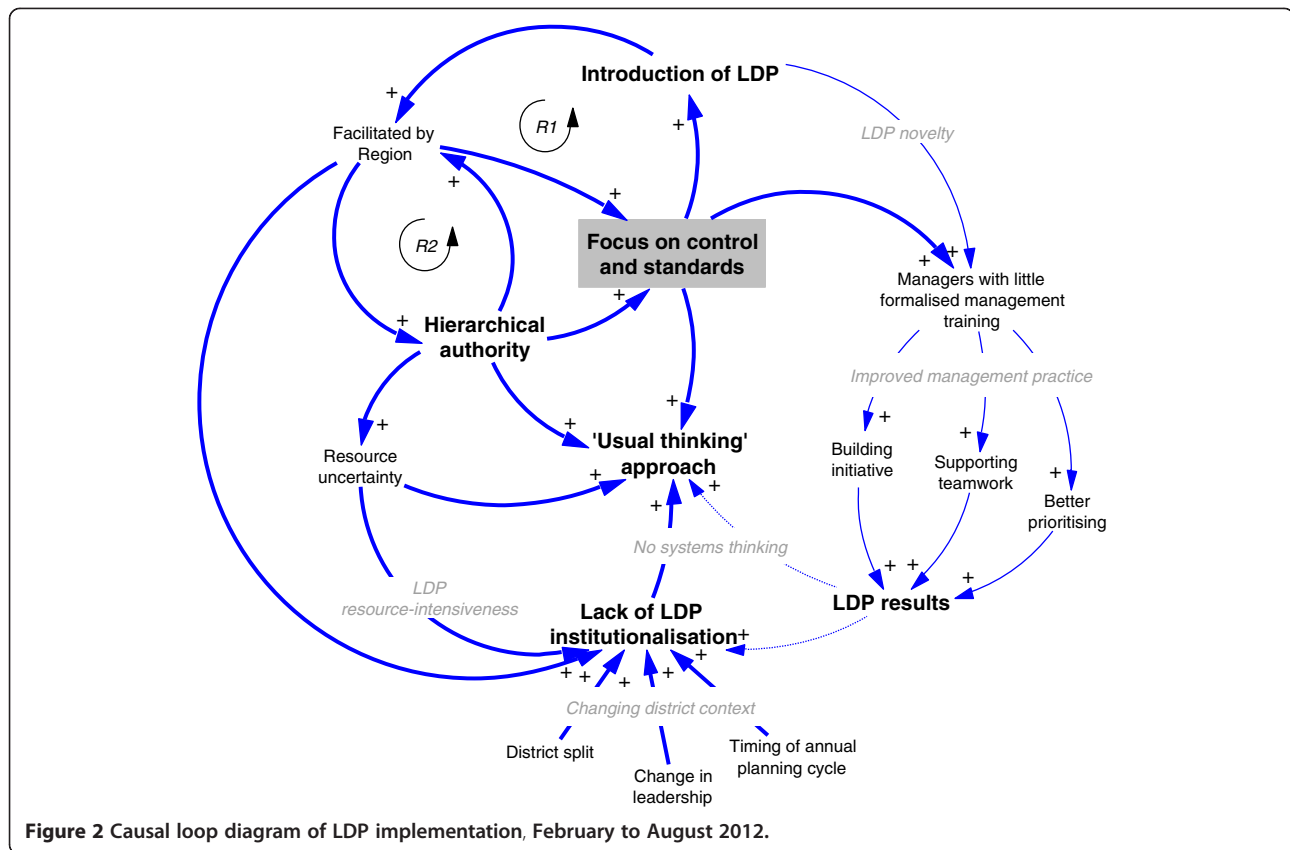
Introduction of LDP

+

Facilitated by Region

R1

+

LDP novelty

+

+

R2

Focus on control and standards

+ +

Managers with little formalised management training

+

+

Hierarchical authority

Improved management practice

+

+

+

+

'Usual thinking' approach

Building initiative

+

Supporting teamwork

Resource uncertainty

+

+

+

Better prioritising

+

No systems thinking

LDP resource-intensiveness

+ +

+

Lack of LDP institutionalisation

LDP results

+

+ +

+

+

+

Changing district context

District split

Change in leadership

Timing of annual planning cycle

Figure 2 Causal loop diagram of LDP implementation, February to August 2012.